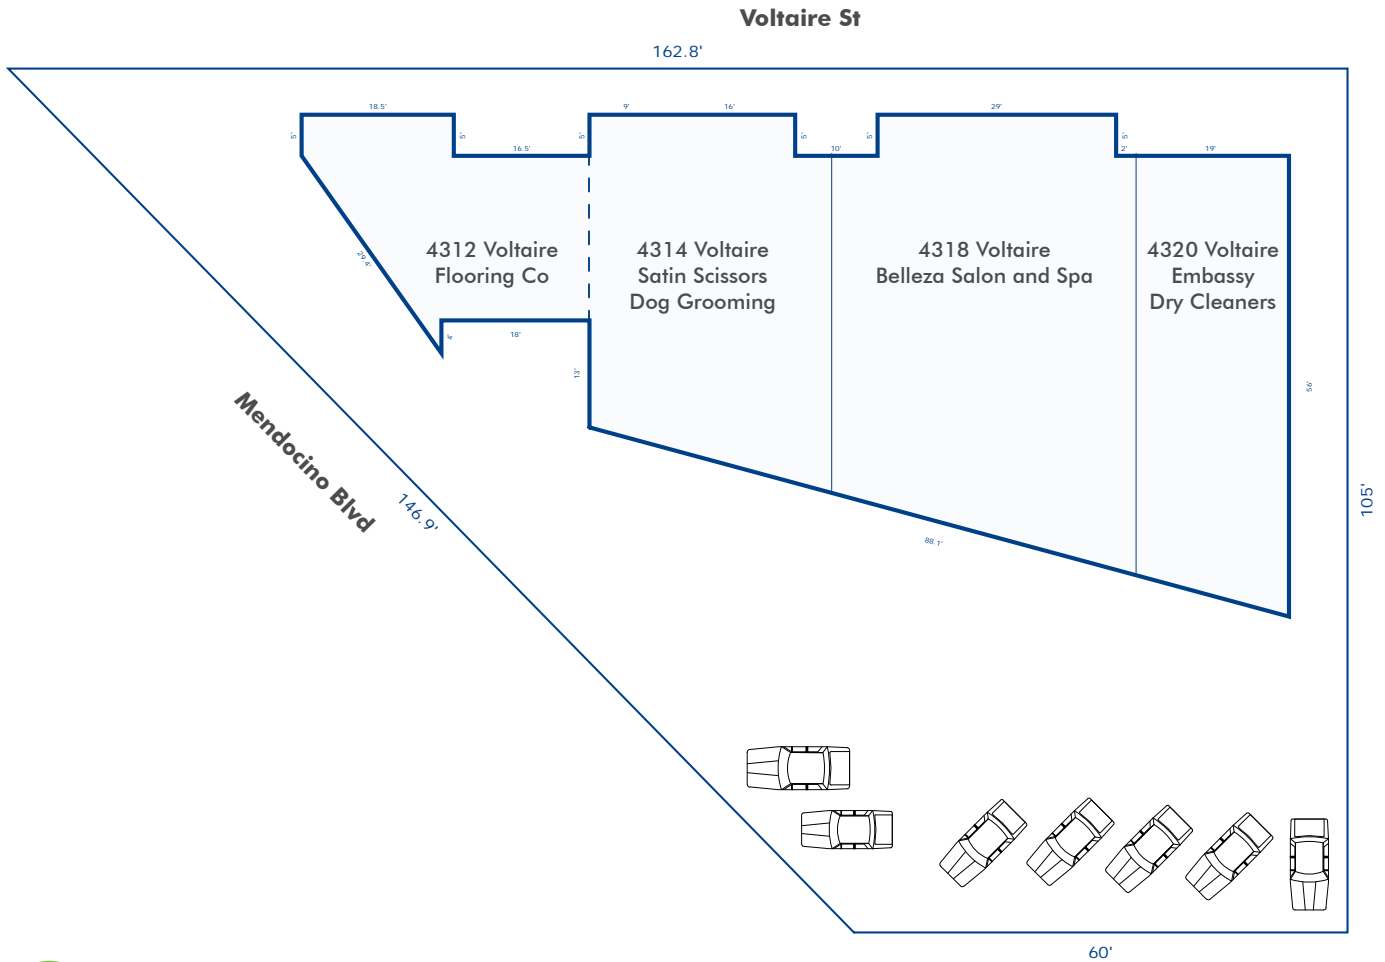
Voltaire St

162.8'

18.5'

5'

5'

16.5'

5'

9'

16'

5'

10'

5'

29'

5'

2'

19'

29.4'

4'

18'

13'

4312 Voltaire
Flooring Co

4314 Voltaire
Satin Scissors
Dog Grooming

4318 Voltaire
Belleza Salon and Spa

4320 Voltaire
Embassy
Dry Cleaners

56'

Mendocino Blvd

146.9'

88.1'

105'

60'